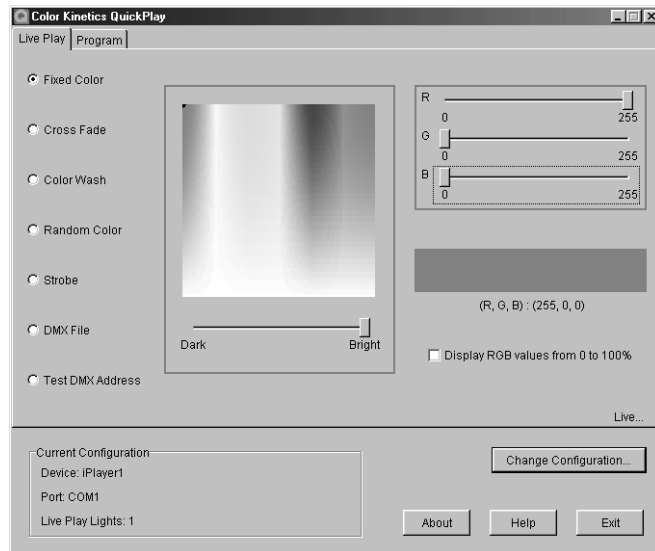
Color Kinetics QuickPlay

Live Play | Program

Fixed Color

Cross Fade

Color Wash

Random Color

Strobe

DMX File

Test DMX Address

Dark

Bright

R
0
255

G
0
255

B
0
255

(R, G, B) : (255, 0, 0)

Display RGB values from 0 to 100%

Live...

Current Configuration
Device: iPlayer1
Port: COM1
Live Play Lights: 1

Change Configuration...

About

Help

Exit